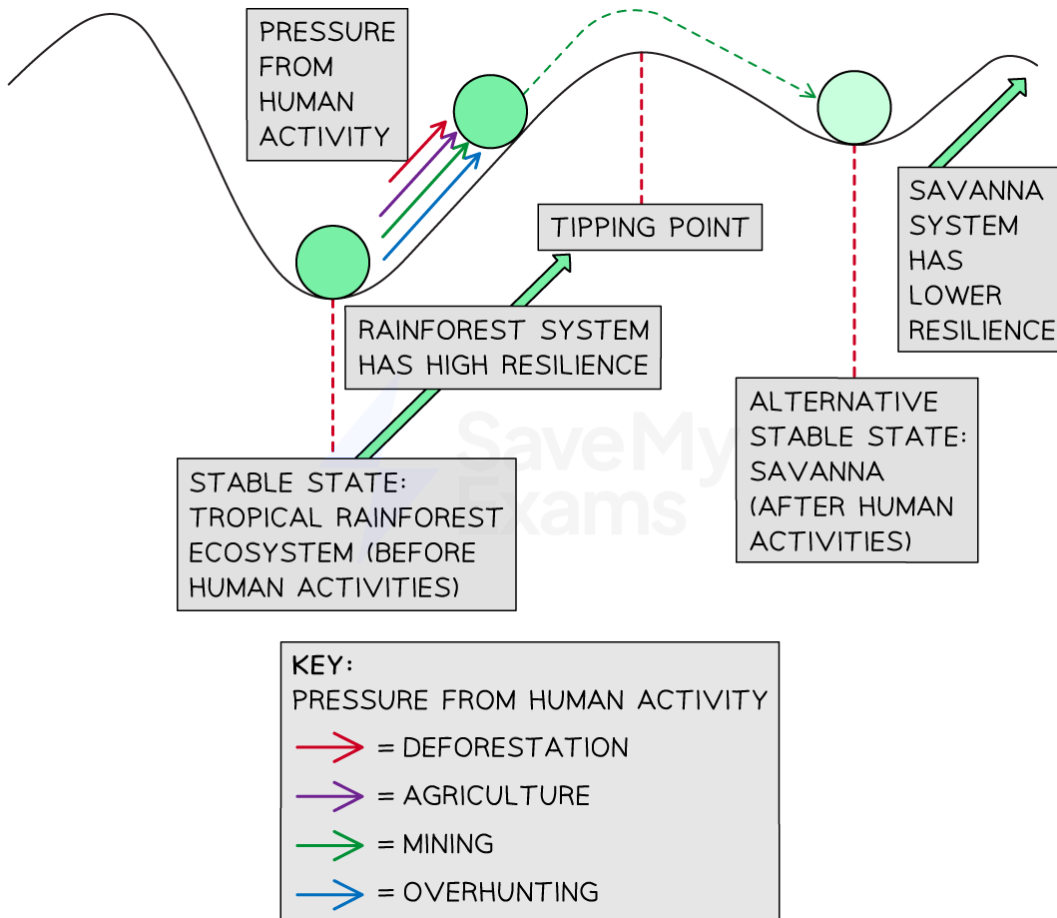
PRESSURE FROM HUMAN ACTIVITY

TIPPING POINT

SAVANNA SYSTEM HAS LOWER RESILIENCE

RAINFOREST SYSTEM HAS HIGH RESILIENCE

ALTERNATIVE STABLE STATE: SAVANNA (AFTER HUMAN ACTIVITIES)

STABLE STATE: TROPICAL RAINFOREST ECOSYSTEM (BEFORE HUMAN ACTIVITIES)

SaveMyExams

KEY:
PRESSURE FROM HUMAN ACTIVITY
= DEFORESTATION
= AGRICULTURE
= MINING
= OVERHUNTING